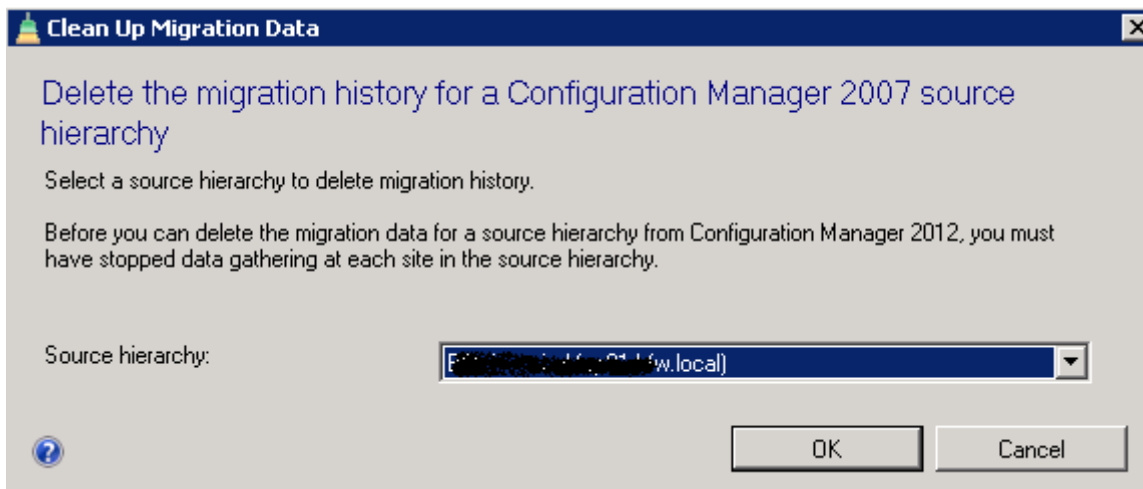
Clean Up Migration Data

Delete the migration history for a Configuration Manager 2007 source hierarchy

Select a source hierarchy to delete migration history.

Before you can delete the migration data for a source hierarchy from Configuration Manager 2012, you must have stopped data gathering at each site in the source hierarchy.

Source hierarchy: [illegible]w.local)

OK Cancel